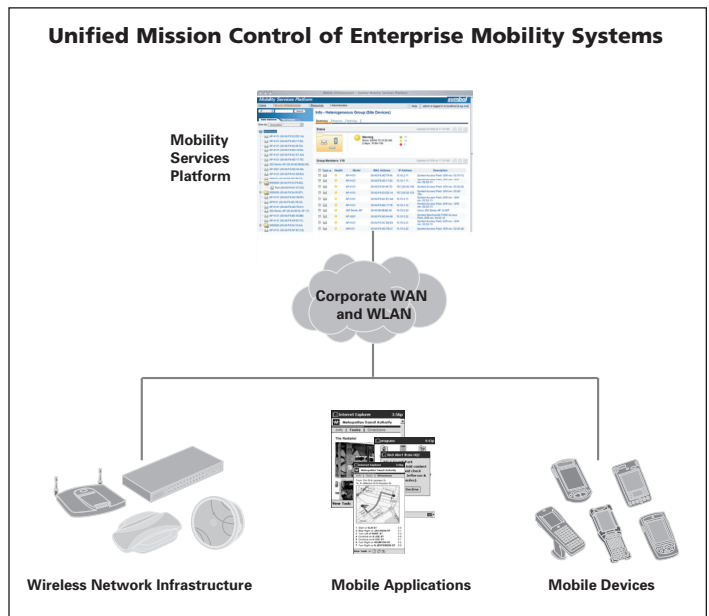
Unified Mission Control of Enterprise Mobility Systems

Mobility Services Platform

Mobility Services Platform

symbol

Info - Heterogeneous Group (Site Devices)

Warning

Group Members: 110

Corporate WAN and WLAN

Internet Explorer

Metropolitan Transit Authority

The Navigator

Wireless Network Infrastructure

Mobile Applications

Mobile Devices